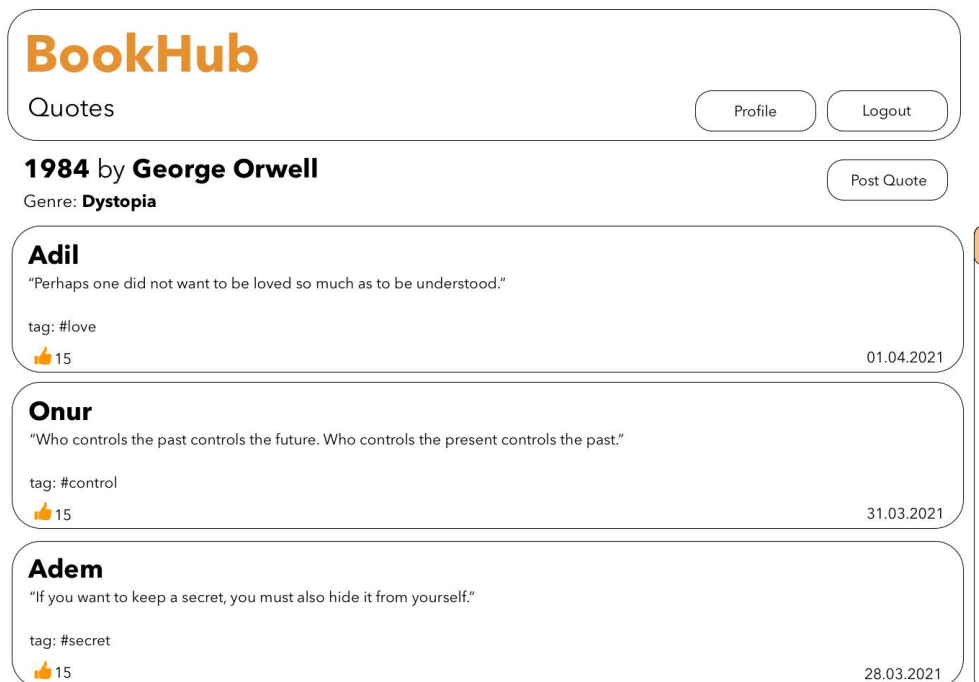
BookHub

Quotes

Profile

Logout

1984 by George Orwell

Genre: Dystopia

Post Quote

Adil

“Perhaps one did not want to be loved so much as to be understood.”

tag: #love

15

01.04.2021

Onur

“Who controls the past controls the future. Who controls the present controls the past.”

tag: #control

15

31.03.2021

Adem

“If you want to keep a secret, you must also hide it from yourself.”

tag: #secret

15

28.03.2021